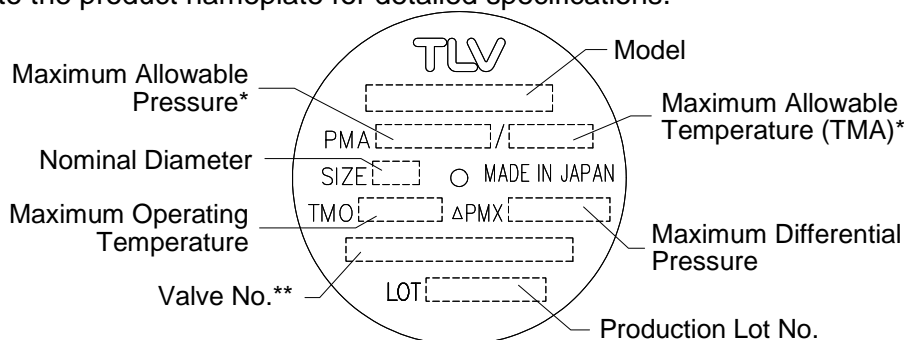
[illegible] to the product nameplate for detailed specifications.

TLV

Model

Maximum Allowable Pressure*

PMA /

Maximum Allowable Temperature (TMA)*

Nominal Diameter

SIZE

MADE IN JAPAN

Maximum Operating Temperature

TMO

$\Delta$PMX

Maximum Differential Pressure

Valve No.**

LOT

Production Lot No.